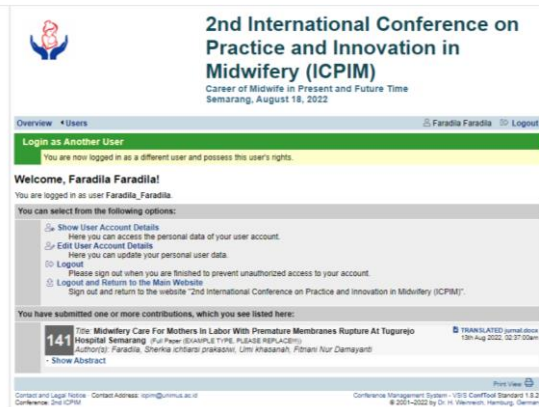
2nd International Conference on Practice and Innovation in Midwifery (ICPIM)

Career of Midwife in Present and Future Time
Semarang, August 18, 2022

Overview • Users

Faradila Faradila | Logout

Login as Another User

You are now logged in as a different user and possess this user's rights.

Welcome, Faradila Faradila!

You are logged in as user Faradila_Faradila.

You can select from the following options:

Show User Account Details
Here you can access the personal data of your user account.

Edit User Account Details
Here you can update your personal user data.

Logout
Please sign out when you are finished to prevent unauthorized access to your account.

Logout and Return to the Main Website
Sign out and return to the website "2nd International Conference on Practice and Innovation in Midwifery (ICPIM)".

You have submitted one or more contributions, which you see listed here:

141 Title: Midwifery Care For Mothers In Labor With Premature Membranes Rupture At Tugurejo Hospital Semarang (Full Paper (EXAMPLE TYPE, PLEASE REPLACE!!!))
Author(s): Faradila, Sherkia ichtiarsi prakasiwi, Umi khasanah, Fitriani Nur Damayanti
- Show Abstract

TRANSLATED jurnal.docx
13th Aug 2022, 02:37:00am

Print View

Contact and Legal Notice · Contact Address: icpim@unimus.ac.id
Conference: 2nd ICPIM

Conference Management System - VSIS ConfTool Standard 1.8.2
© 2001–2022 by Dr. H. Weinreich, Hamburg, Germany